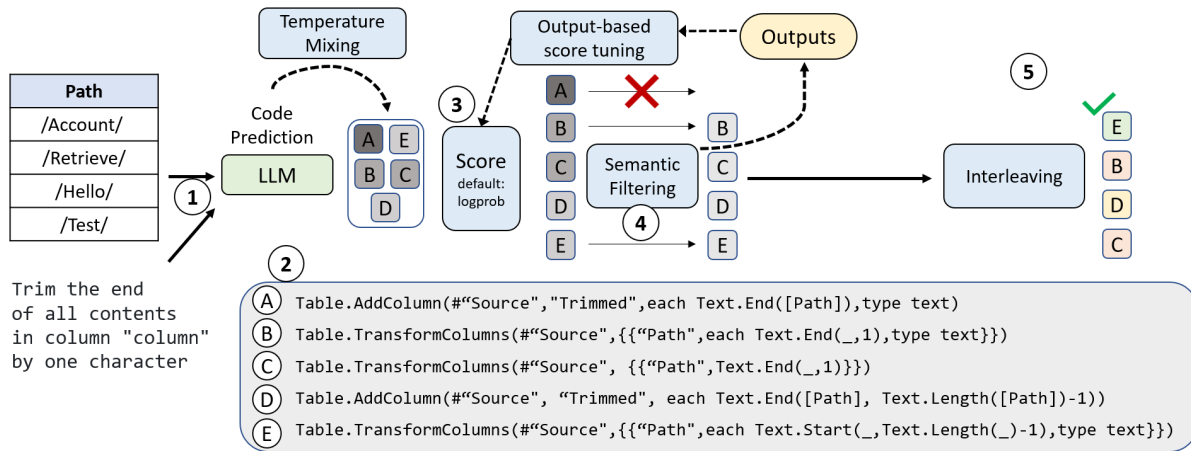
| Path |
|---|
| /Account/ |
| /Retrieve/ |
| /Hello/ |
| /Test/ |

Trim the end of all contents in column "column" by one character

1

Temperature Mixing

Code Prediction

LLM

A E
B C
D

2

3

Score
default: logprob

Output-based score tuning

Outputs

A
B
C
D
E

B
C
D
E

Semantic Filtering

4

5

Interleaving

E
B
D
C

(A) Table.AddColumn(#“Source","Trimmed",each Text.End([Path]),type text)
(B) Table.TransformColumns(#“Source",{{“Path",each Text.End(_,1),type text}})
(C) Table.TransformColumns(#“Source", {{“Path",Text.End(_,1)}})
(D) Table.AddColumn(#“Source", “Trimmed", each Text.End([Path], Text.Length([Path])-1))
(E) Table.TransformColumns(#“Source",{{“Path",each Text.Start(_,Text.Length(_)-1),type text}})